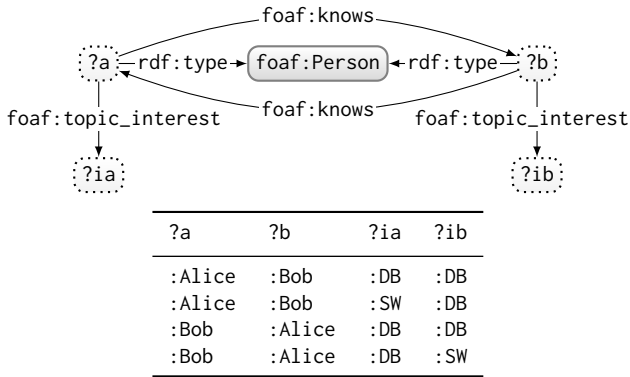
foaf:knows

?a rdf:type foaf:Person rdf:type ?b

foaf:knows

foaf:topic_interest

foaf:topic_interest

?ia

?ib

| ?a | ?b | ?ia | ?ib |
|---|---|---|---|
| :Alice | :Bob | :DB | :DB |
| :Alice | :Bob | :SW | :DB |
| :Bob | :Alice | :DB | :DB |
| :Bob | :Alice | :DB | :SW |